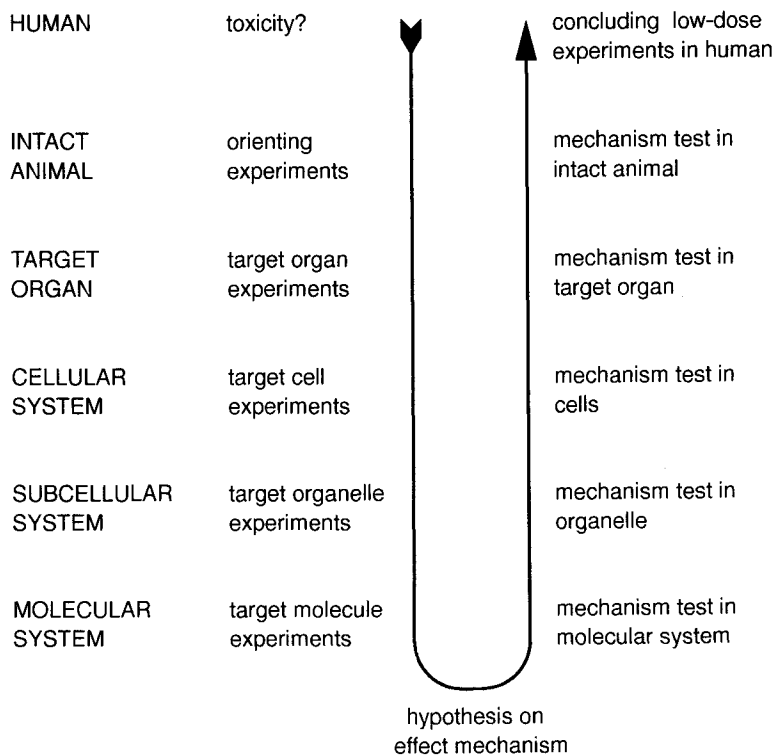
HUMAN

toxicity?

concluding low-dose experiments in human

INTACT ANIMAL

orienting experiments

mechanism test in intact animal

TARGET ORGAN

target organ experiments

mechanism test in target organ

CELLULAR SYSTEM

target cell experiments

mechanism test in cells

SUBCELLULAR SYSTEM

target organelle experiments

mechanism test in organelle

MOLECULAR SYSTEM

target molecule experiments

mechanism test in molecular system

hypothesis on effect mechanism